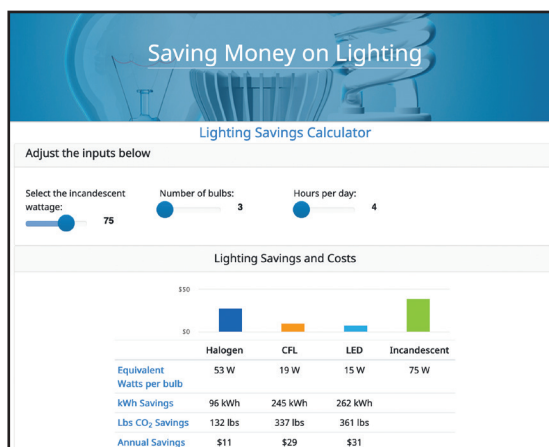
Saving Money on Lighting

Lighting Savings Calculator

Adjust the inputs below

Select the incandescent wattage: 75

Number of bulbs: 3

Hours per day: 4

Lighting Savings and Costs

$50

$0

| | Halogen | CFL | LED | Incandescent |
|---|---|---|---|---|
| Equivalent Watts per bulb | 53 W | 19 W | 15 W | 75 W |
| kWh Savings | 96 kWh | 245 kWh | 262 kWh | |
| Lbs $CO_2$ Savings | 132 lbs | 337 lbs | 361 lbs | |
| Annual Savings | \$11 | \$29 | \$31 | |